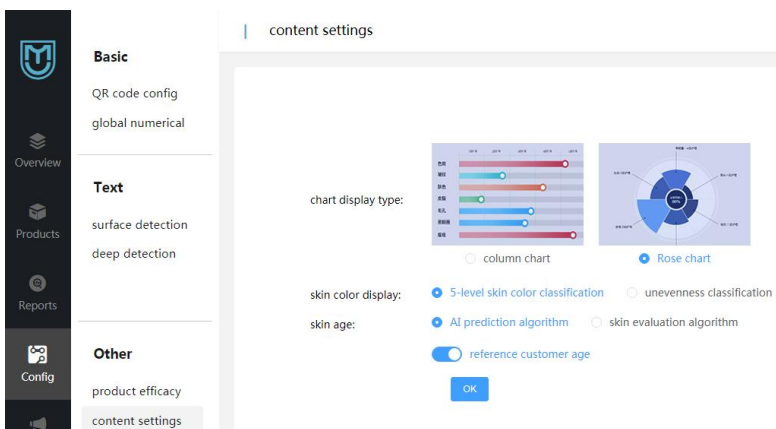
Overview

Products

Reports

Config

Basic

QR code config

global numerical

Text

surface detection

deep detection

Other

product efficacy

content settings

content settings

chart display type:

column chart

Rose chart

skin color display:

5-level skin color classification

unevenness classification

skin age:

AI prediction algorithm

skin evaluation algorithm

reference customer age

OK